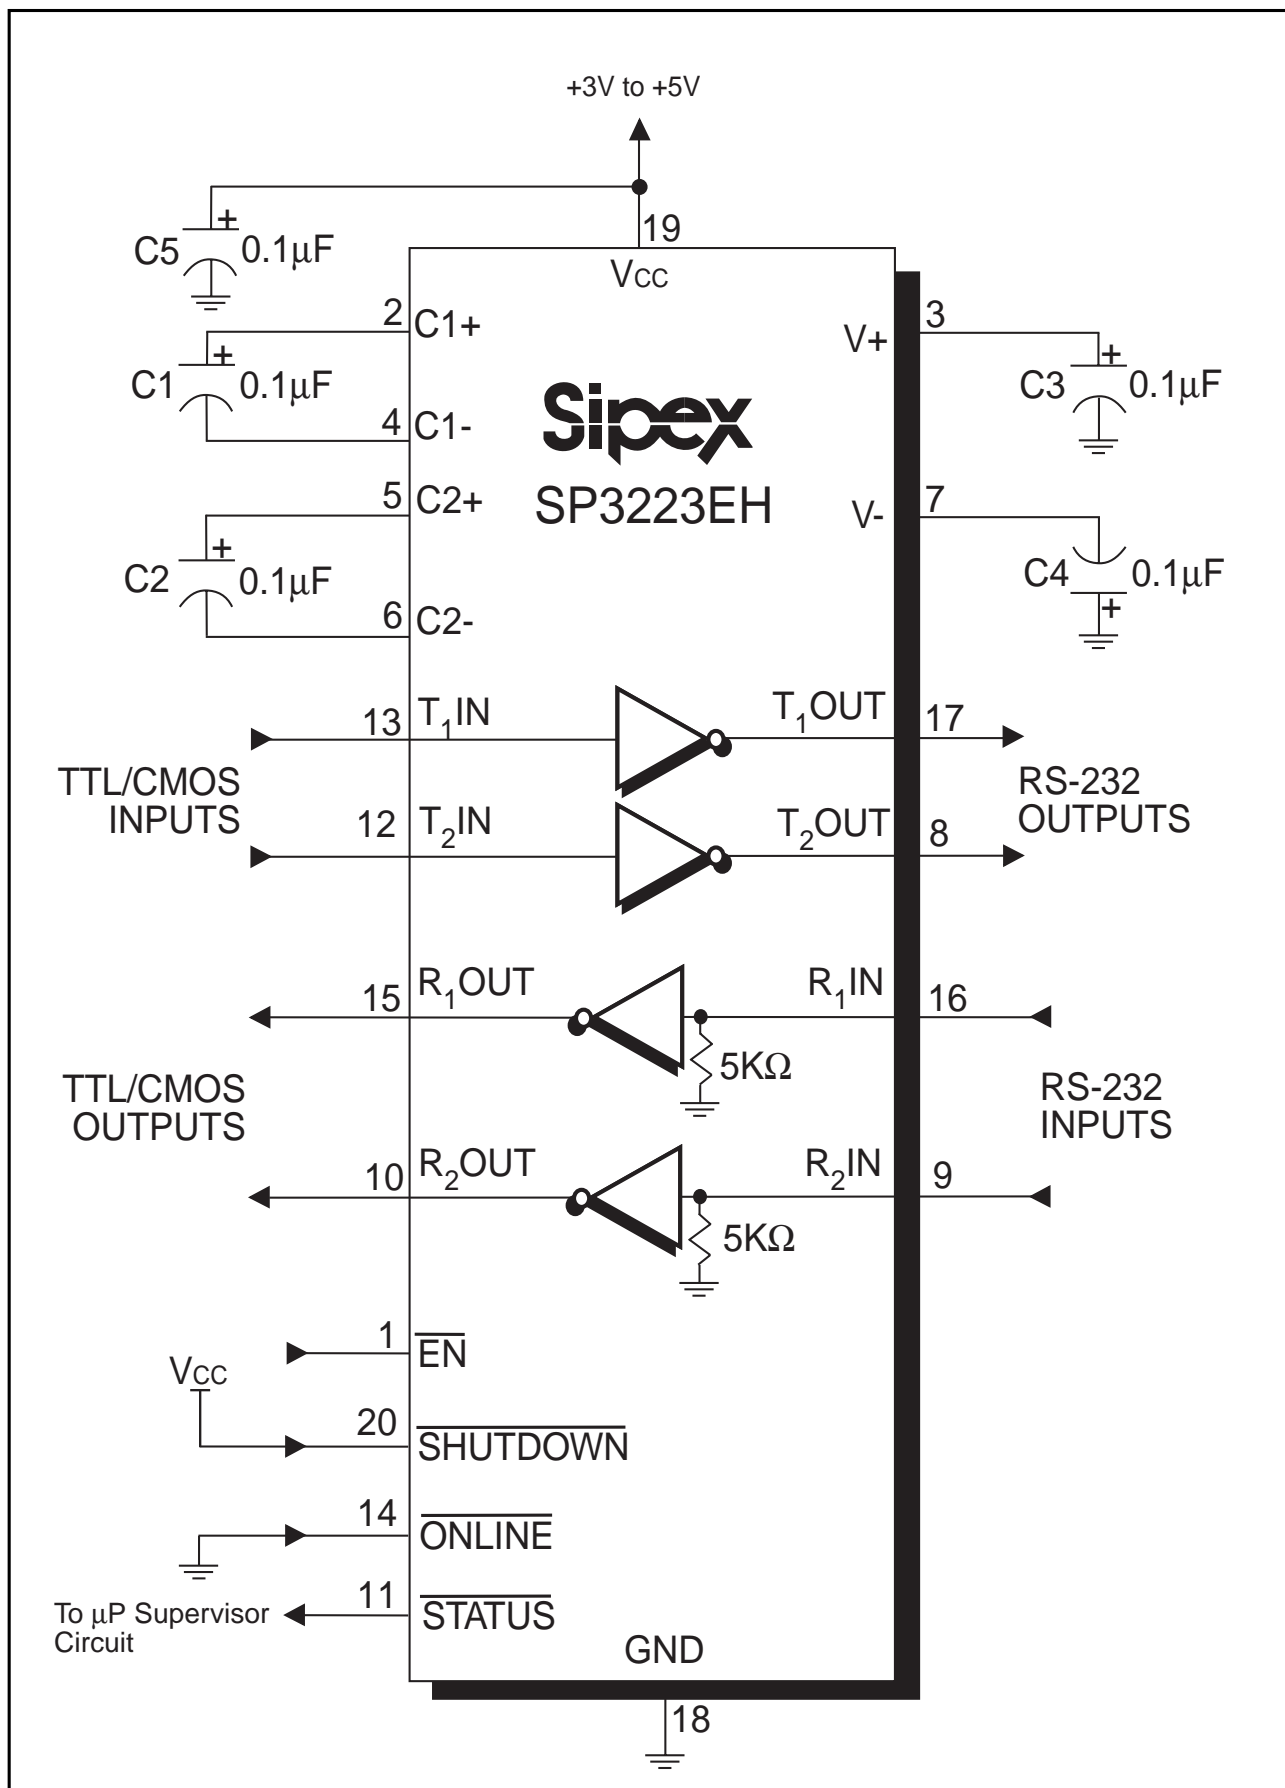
+3V to +5V

19
$V_{CC}$

C5 + 0.1µF

2 C1+
C1 + 0.1µF
4 C1-

5 C2+
C2 + 0.1µF
6 C2-

Sipex
SP3223EH

3 V+
C3 + 0.1µF

7 V-
C4 + 0.1µF

TTL/CMOS INPUTS

13 $T_1$IN
$T_1$OUT 17

12 $T_2$IN
$T_2$OUT 8

RS-232 OUTPUTS

15 $R_1$OUT
$R_1$IN 16
5KΩ

TTL/CMOS OUTPUTS

RS-232 INPUTS

10 $R_2$OUT
$R_2$IN 9
5KΩ

1 $\overline{EN}$

$V_{CC}$
20 $\overline{SHUTDOWN}$

14 $\overline{ONLINE}$

To µP Supervisor Circuit
11 $\overline{STATUS}$

GND
18